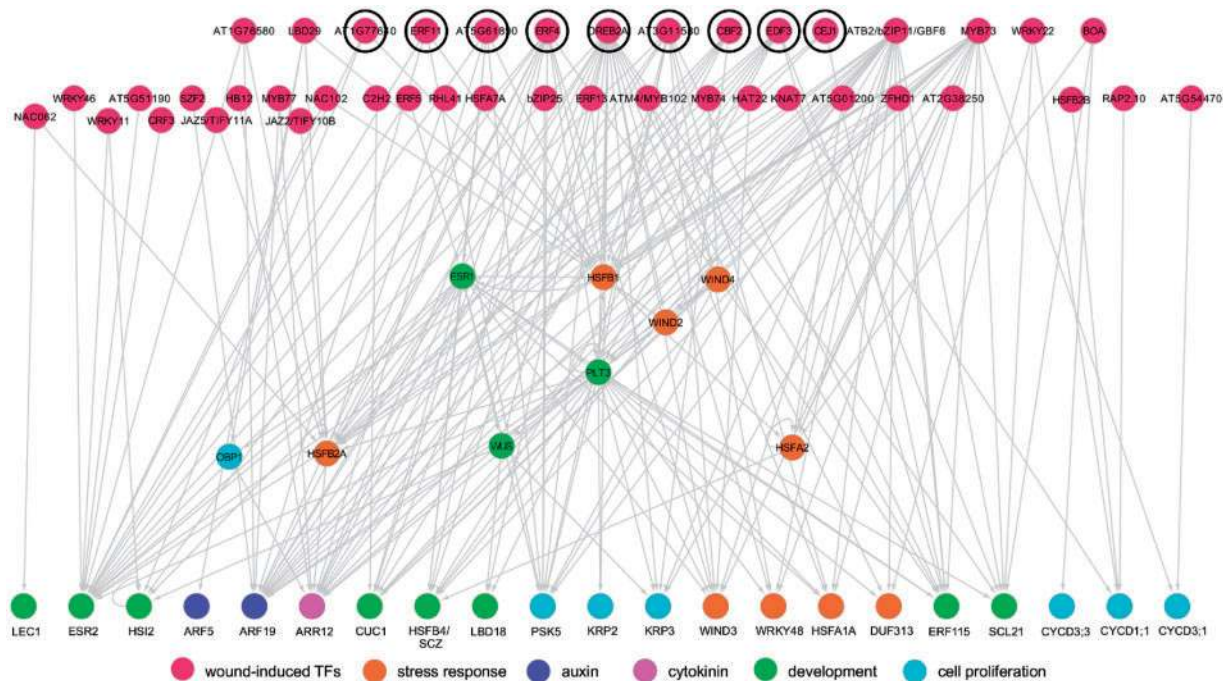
AT1G76580 LBD29 AT1G77640 ERF11 AT5G61890 ERF4 DREB2A AT3G11580 CBF2 EDF3 CEJ1 ATB2/bZIP11/GBF6 MYB73 WRKY22 BOA

WRKY46 AT5G51190 SZF2 HB12 MYB77 NAC102 C2H2 ERF6 RHL41 HSFA7A bZIP25 ERF13 ATM4/MYB102 MYB74 HAT22 KNAT7 AT5G01200 ZFHD1 AT2G38250 HSFB2B RAP2.10 AT5G54470

NAC062 WRKY11 CRF3 JAZ5/TIFY11A JAZ2/TIFY10B

ESR1 HSFB1 WIND4

WIND2

PLT3

OBP1 HSFB2A WUS HSFA2

LEC1 ESR2 HSI2 ARF5 ARF19 ARR12 CUC1 HSFB4/ SCZ LBD18 PSK5 KRP2 KRP3 WIND3 WRKY48 HSFA1A DUF313 ERF115 SCL21 CYCD3;3 CYCD1;1 CYCD3;1

wound-induced TFs stress response auxin cytokinin development cell proliferation